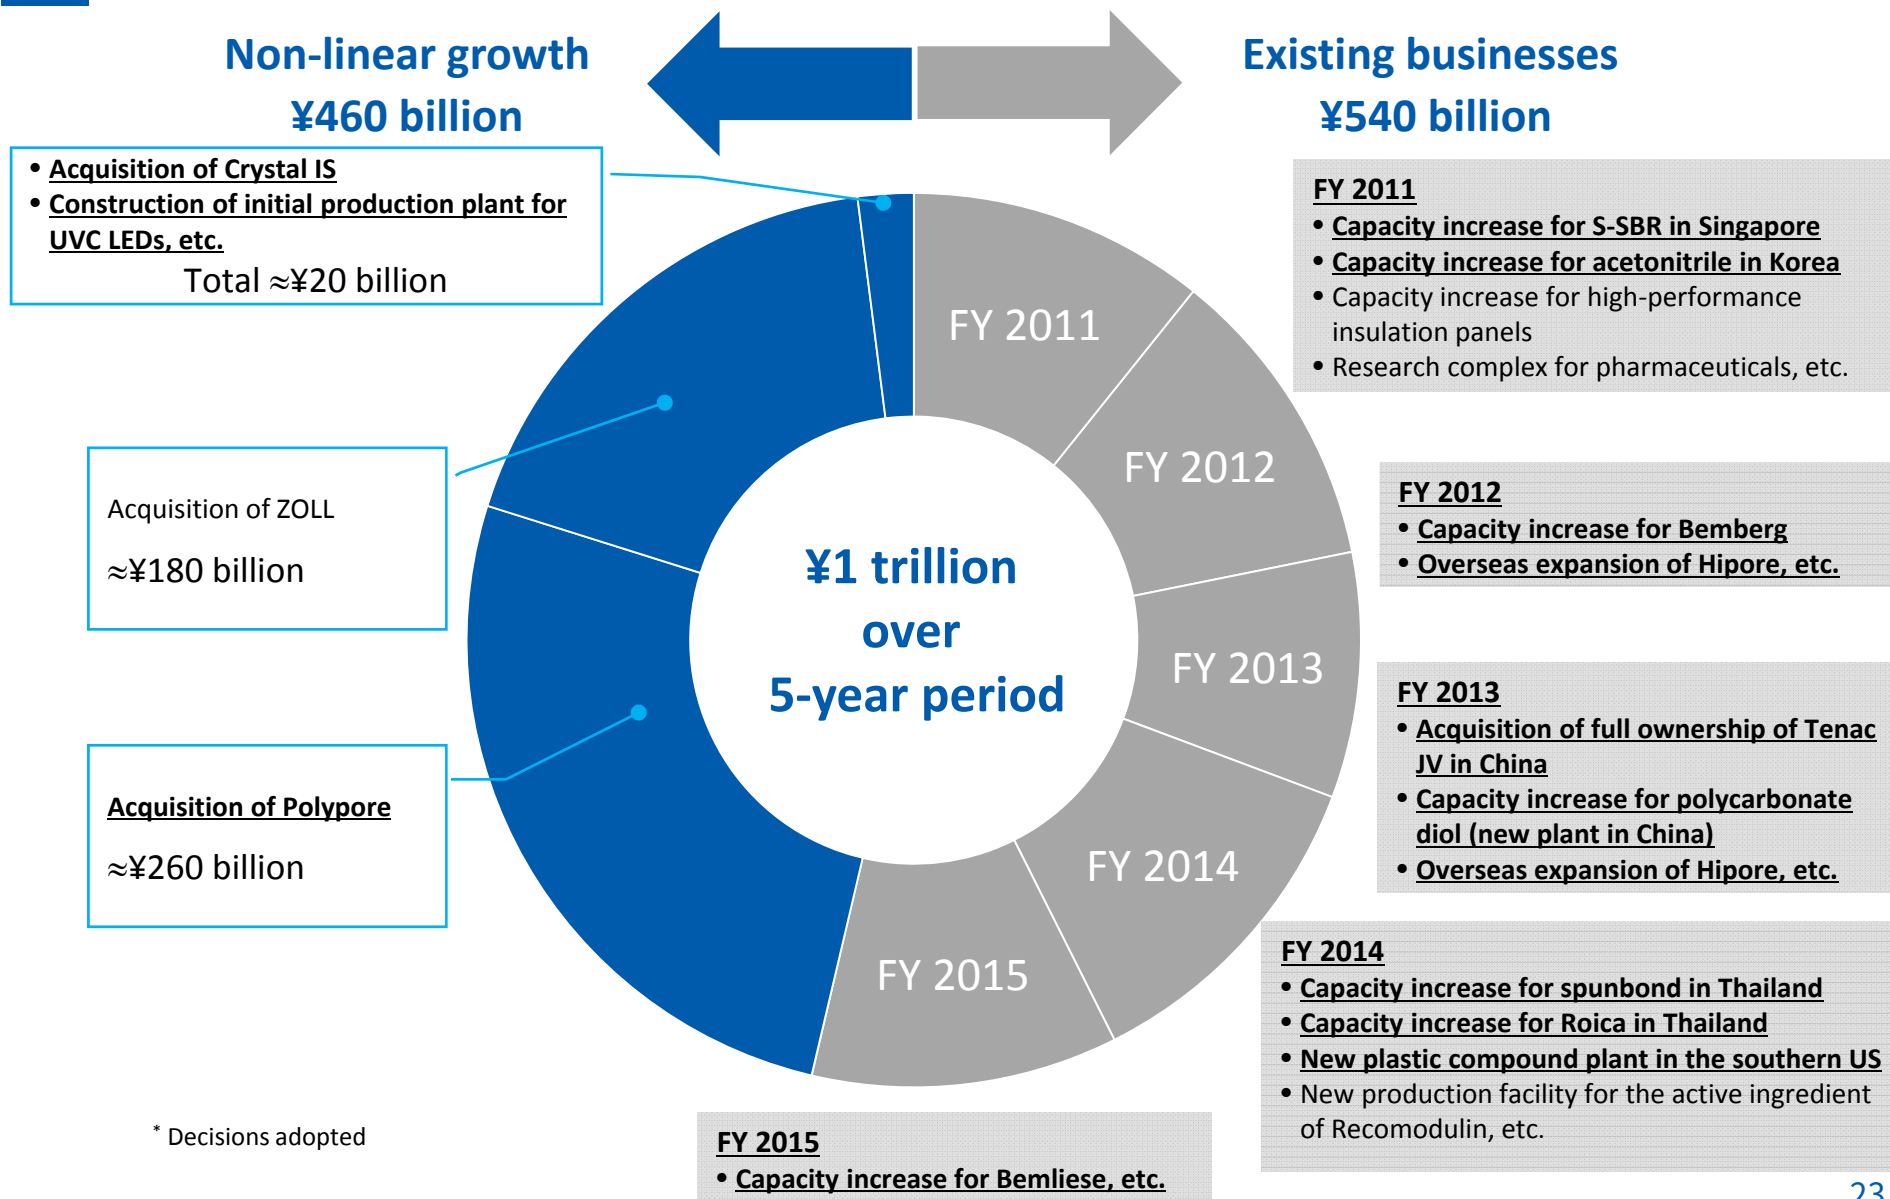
Non-linear growth
¥460 billion

Existing businesses
¥540 billion

• Acquisition of Crystal IS
• Construction of initial production plant for UVC LEDs, etc.
Total ≈¥20 billion

Acquisition of ZOLL
≈¥180 billion

Acquisition of Polypore
≈¥260 billion

¥1 trillion over 5-year period

FY 2011
FY 2012
FY 2013
FY 2014
FY 2015

FY 2011
• Capacity increase for S-SBR in Singapore
• Capacity increase for acetonitrile in Korea
• Capacity increase for high-performance insulation panels
• Research complex for pharmaceuticals, etc.

FY 2012
• Capacity increase for Bemberg
• Overseas expansion of Hipore, etc.

FY 2013
• Acquisition of full ownership of Tenac JV in China
• Capacity increase for polycarbonate diol (new plant in China)
• Overseas expansion of Hipore, etc.

FY 2014
• Capacity increase for spunbond in Thailand
• Capacity increase for Roica in Thailand
• New plastic compound plant in the southern US
• New production facility for the active ingredient of Recomodulin, etc.

FY 2015
• Capacity increase for Bemliese, etc.

* Decisions adopted

23